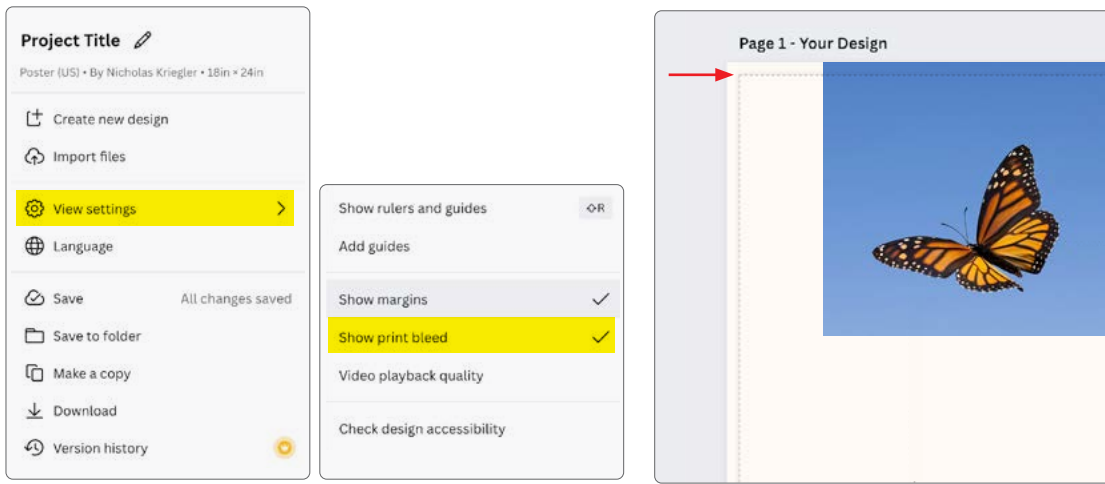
Project Title

Poster (US) • By Nicholas Kriegler • 18in × 24in

Create new design

Import files

View settings

Language

Save

All changes saved

Save to folder

Make a copy

Download

Version history

Show rulers and guides

⇧R

Add guides

Show margins

Show print bleed

Video playback quality

Check design accessibility

Page 1 - Your Design